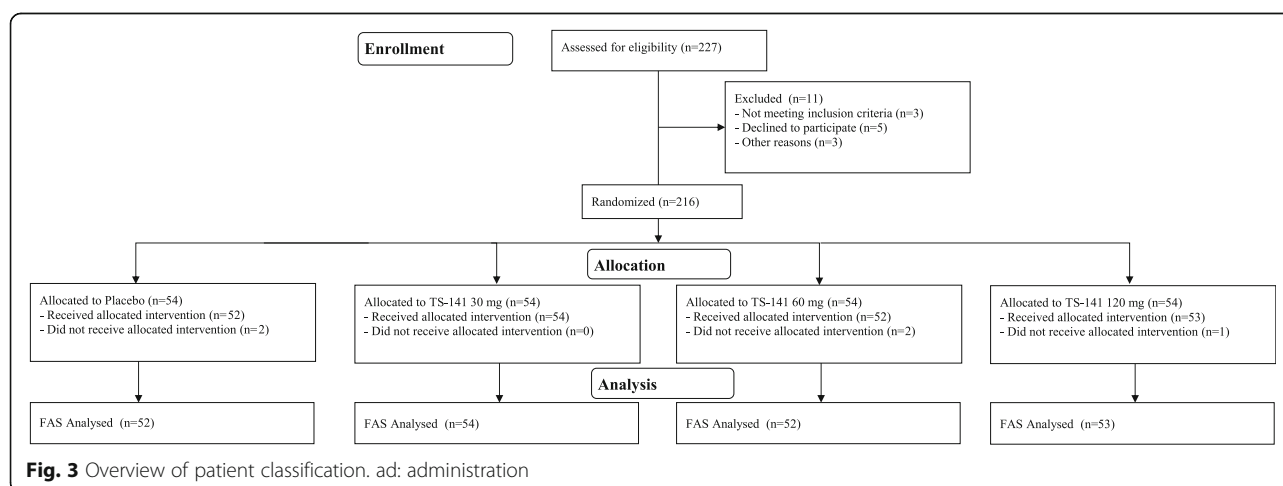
Enrollment

Assessed for eligibility (n=227)

Excluded (n=11)
- Not meeting inclusion criteria (n=3)
- Declined to participate (n=5)
- Other reasons (n=3)

Randomized (n=216)

Allocation

Allocated to Placebo (n=54)
- Received allocated intervention (n=52)
- Did not receive allocated intervention (n=2)

Allocated to TS-141 30 mg (n=54)
- Received allocated intervention (n=54)
- Did not receive allocated intervention (n=0)

Allocated to TS-141 60 mg (n=54)
- Received allocated intervention (n=52)
- Did not receive allocated intervention (n=2)

Allocated to TS-141 120 mg (n=54)
- Received allocated intervention (n=53)
- Did not receive allocated intervention (n=1)

Analysis

FAS Analysed (n=52)

FAS Analysed (n=54)

FAS Analysed (n=52)

FAS Analysed (n=53)

Fig. 3 Overview of patient classification. ad: administration